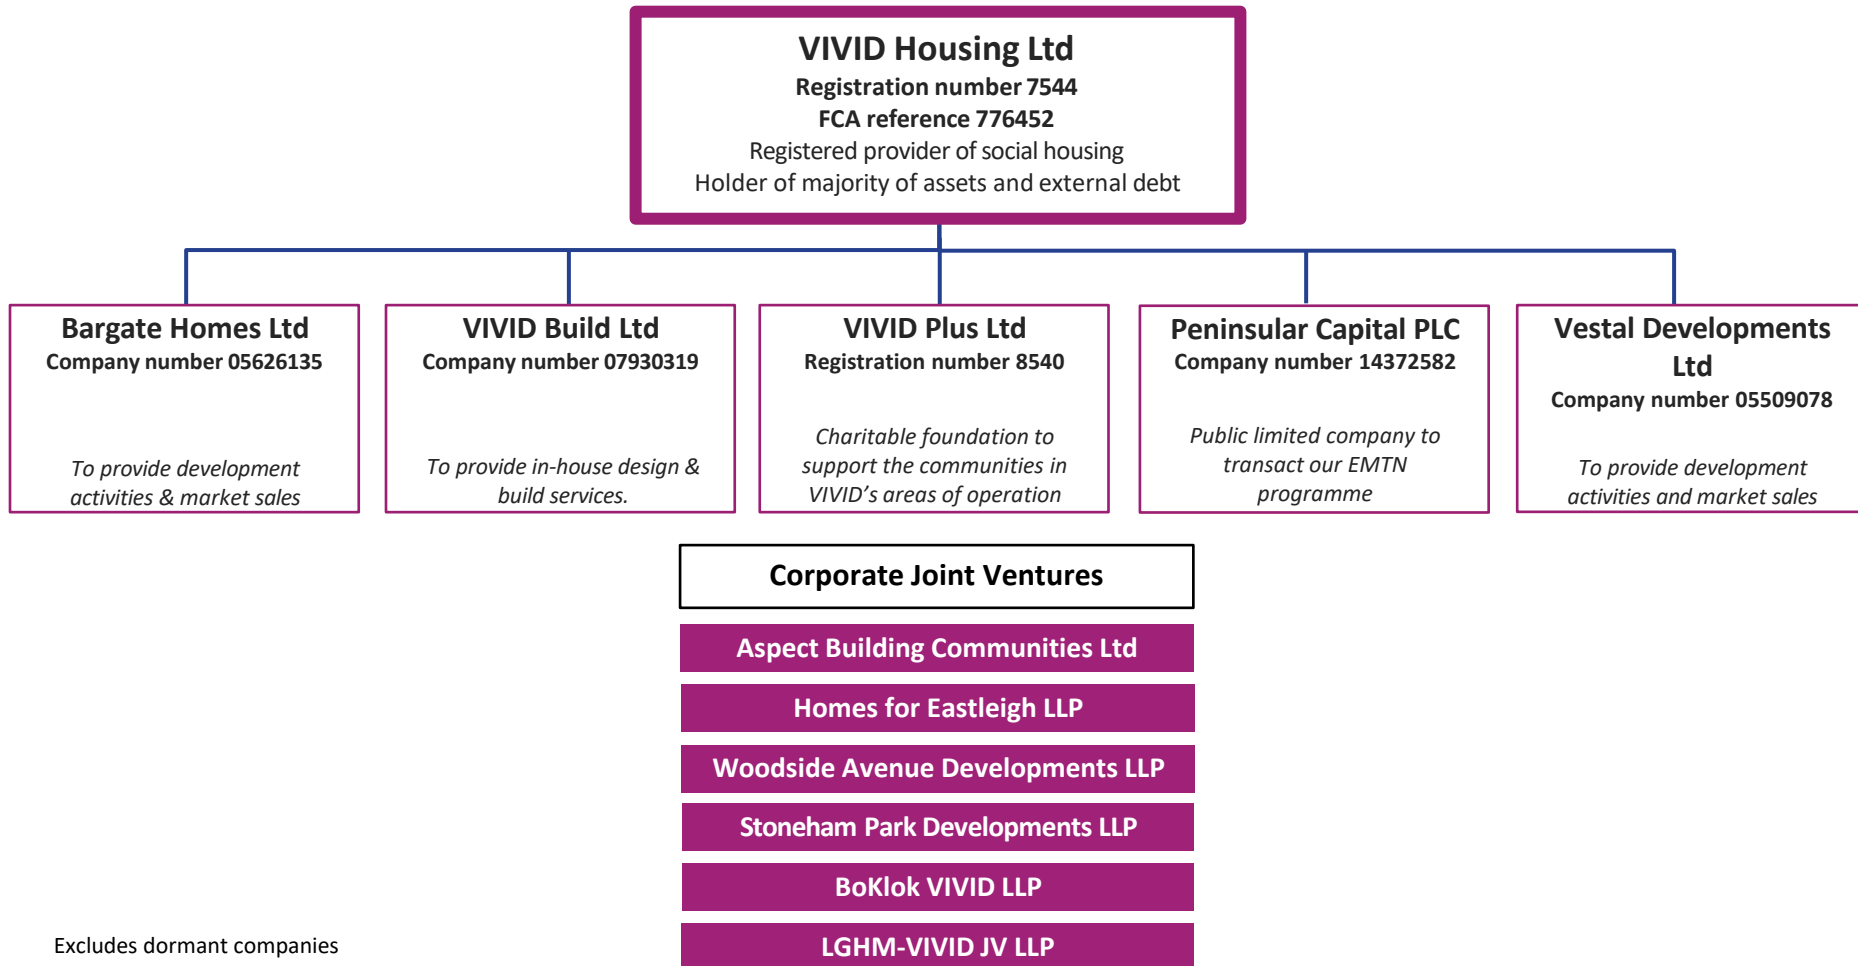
VIVID Housing Ltd
Registration number 7544
FCA reference 776452
Registered provider of social housing
Holder of majority of assets and external debt

Bargate Homes Ltd
Company number 05626135
To provide development activities & market sales

VIVID Build Ltd
Company number 07930319
To provide in-house design & build services.

VIVID Plus Ltd
Registration number 8540
Charitable foundation to support the communities in VIVID's areas of operation

Peninsular Capital PLC
Company number 14372582
Public limited company to transact our EMTN programme

Vestal Developments Ltd
Company number 05509078
To provide development activities and market sales

Corporate Joint Ventures

Aspect Building Communities Ltd

Homes for Eastleigh LLP

Woodside Avenue Developments LLP

Stoneham Park Developments LLP

BoKlok VIVID LLP

LGHM-VIVID JV LLP

Excludes dormant companies